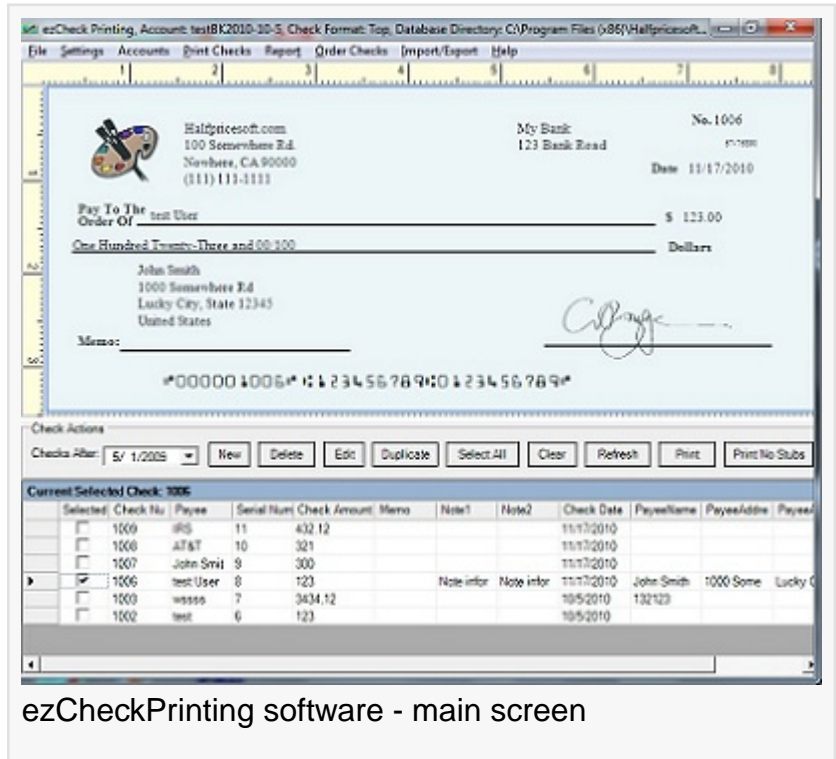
ezCheck Printing, Account: testBK2010-10-5, Check Format: Top, Database Directory: C:\Program Files (x86)\Halfpricesoft...

File Settings Accounts Print Checks Report Order Checks Import/Export Help

1 2 3 4 5 6 7 8

Halfpricesoft.com
100 Somewhere Rd.
Nowhere, CA 90000
(111) 111-1111

My Bank
123 Bank Road

No. 1006

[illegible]

Date 11/17/2010

Pay To The Order Of test User

$ 123.00

One Hundred Twenty-Three and 00/100

Dollars

John Smith
1000 Somewhere Rd
Lucky City, State 12345
United States

Memo:

⑈000001006⑈ ⑆123456789⑆0123456789⑈

Check Actions

Checks After: 5/ 1/2009

New Delete Edit Duplicate Select All Clear Refresh Print Print No Stubs

Current Selected Check: 1006

| Selected | Check Nu | Payee | Serial Num | Check Amount | Memo | Note1 | Note2 | Check Date | PayeeName | PayeeAddre | Payee |
|---|---|---|---|---|---|---|---|---|---|---|---|
| | 1009 | IRS | 11 | 432.12 | | | | 11/17/2010 | | | |
| | 1008 | AT&T | 10 | 321 | | | | 11/17/2010 | | | |
| | 1007 | John Smit | 9 | 300 | | | | 11/17/2010 | | | |
| ✔ | 1006 | test User | 8 | 123 | | Note infor | Note infor | 11/17/2010 | John Smith | 1000 Some | Lucky C |
| | 1003 | wssss | 7 | 3434.12 | | | | 10/5/2010 | 132123 | | |
| | 1002 | test | 6 | 123 | | | | 10/5/2010 | | | |

ezCheckPrinting software - main screen